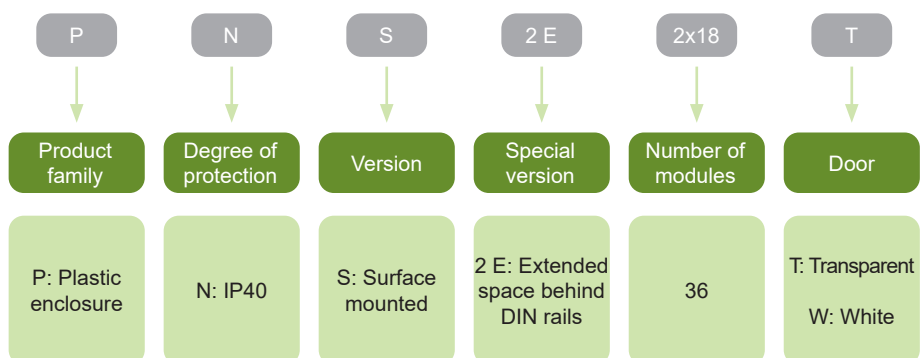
P

Product family

P: Plastic enclosure

N

Degree of protection

N: IP40

S

Version

S: Surface mounted

2 E

Special version

2 E: Extended space behind DIN rails

2x18

Number of modules

36

T

Door

T: Transparent

W: White